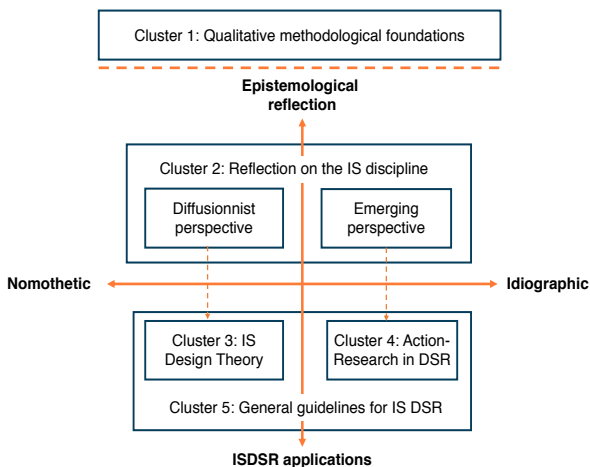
Cluster 1: Qualitative methodological foundations

Epistemological reflection

Cluster 2: Reflection on the IS discipline

Diffusionnist perspective

Emerging perspective

Nomothetic

Idiographic

Cluster 3: IS Design Theory

Cluster 4: Action-Research in DSR

Cluster 5: General guidelines for IS DSR

ISDSR applications